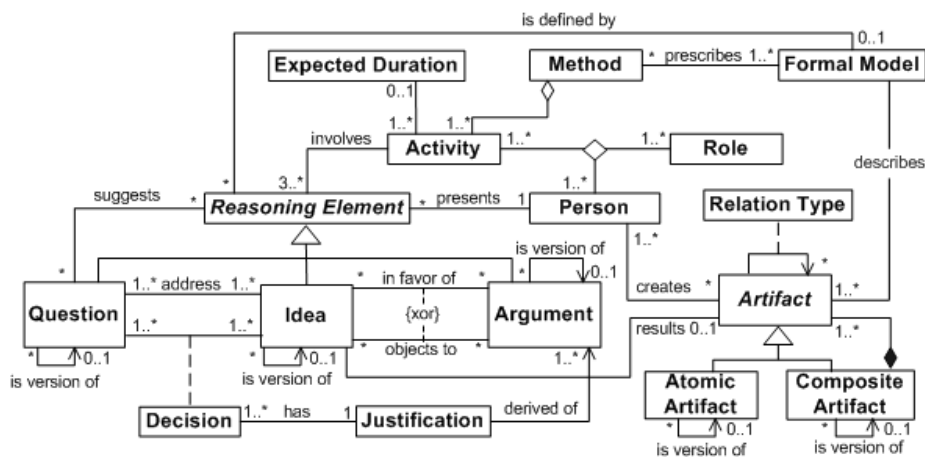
is defined by
0..1
Expected Duration
Method
* prescribes 1..*
Formal Model
0..1
1..*
1..*
involves
Activity
1..*
1..*
Role
describes
suggests
*
3..*
Reasoning Element
* presents 1
1..*
Person
Relation Type
1..*
is version of
*
1..* address 1..*
* in favor of *
*
0..1
creates *
*
Artifact
1..*
Question
1..*
1..*
Idea
{xor}
Argument
results 0..1
1..*
*
0..1
is version of
*
0..1
is version of
* objects to *
1..*
Atomic Artifact
Composite Artifact
Decision
1..* has 1
Justification
derived of
*
0..1
is version of
*
0..1
is version of